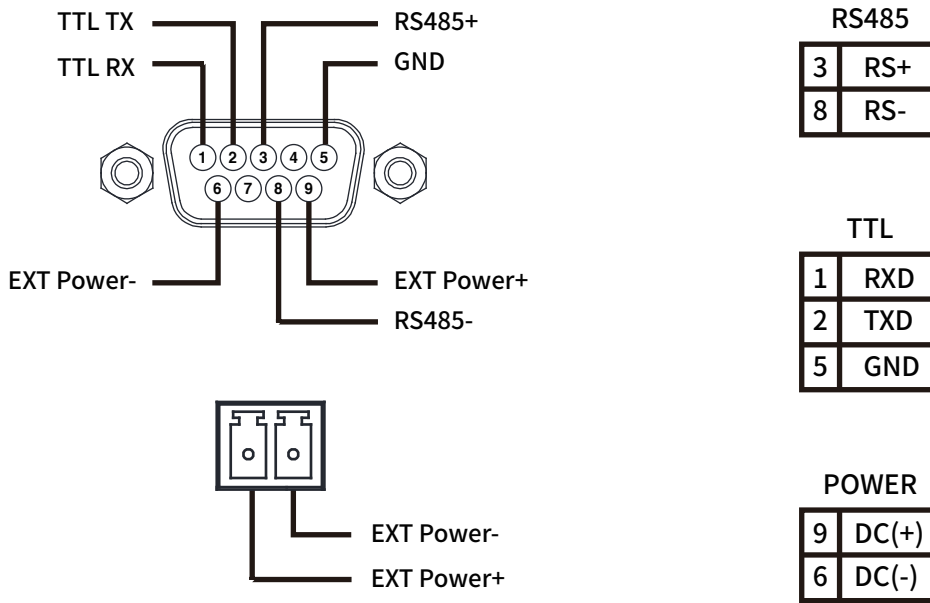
TTL TX
TTL RX
RS485+
GND
1 2 3 4 5
6 7 8 9
EXT Power-
EXT Power+
RS485-

EXT Power-
EXT Power+

RS485

| 3 | RS+ |
|---|---|
| 8 | RS- |

TTL

| 1 | RXD |
|---|---|
| 2 | TXD |
| 5 | GND |

POWER

| 9 | DC(+) |
|---|---|
| 6 | DC(-) |